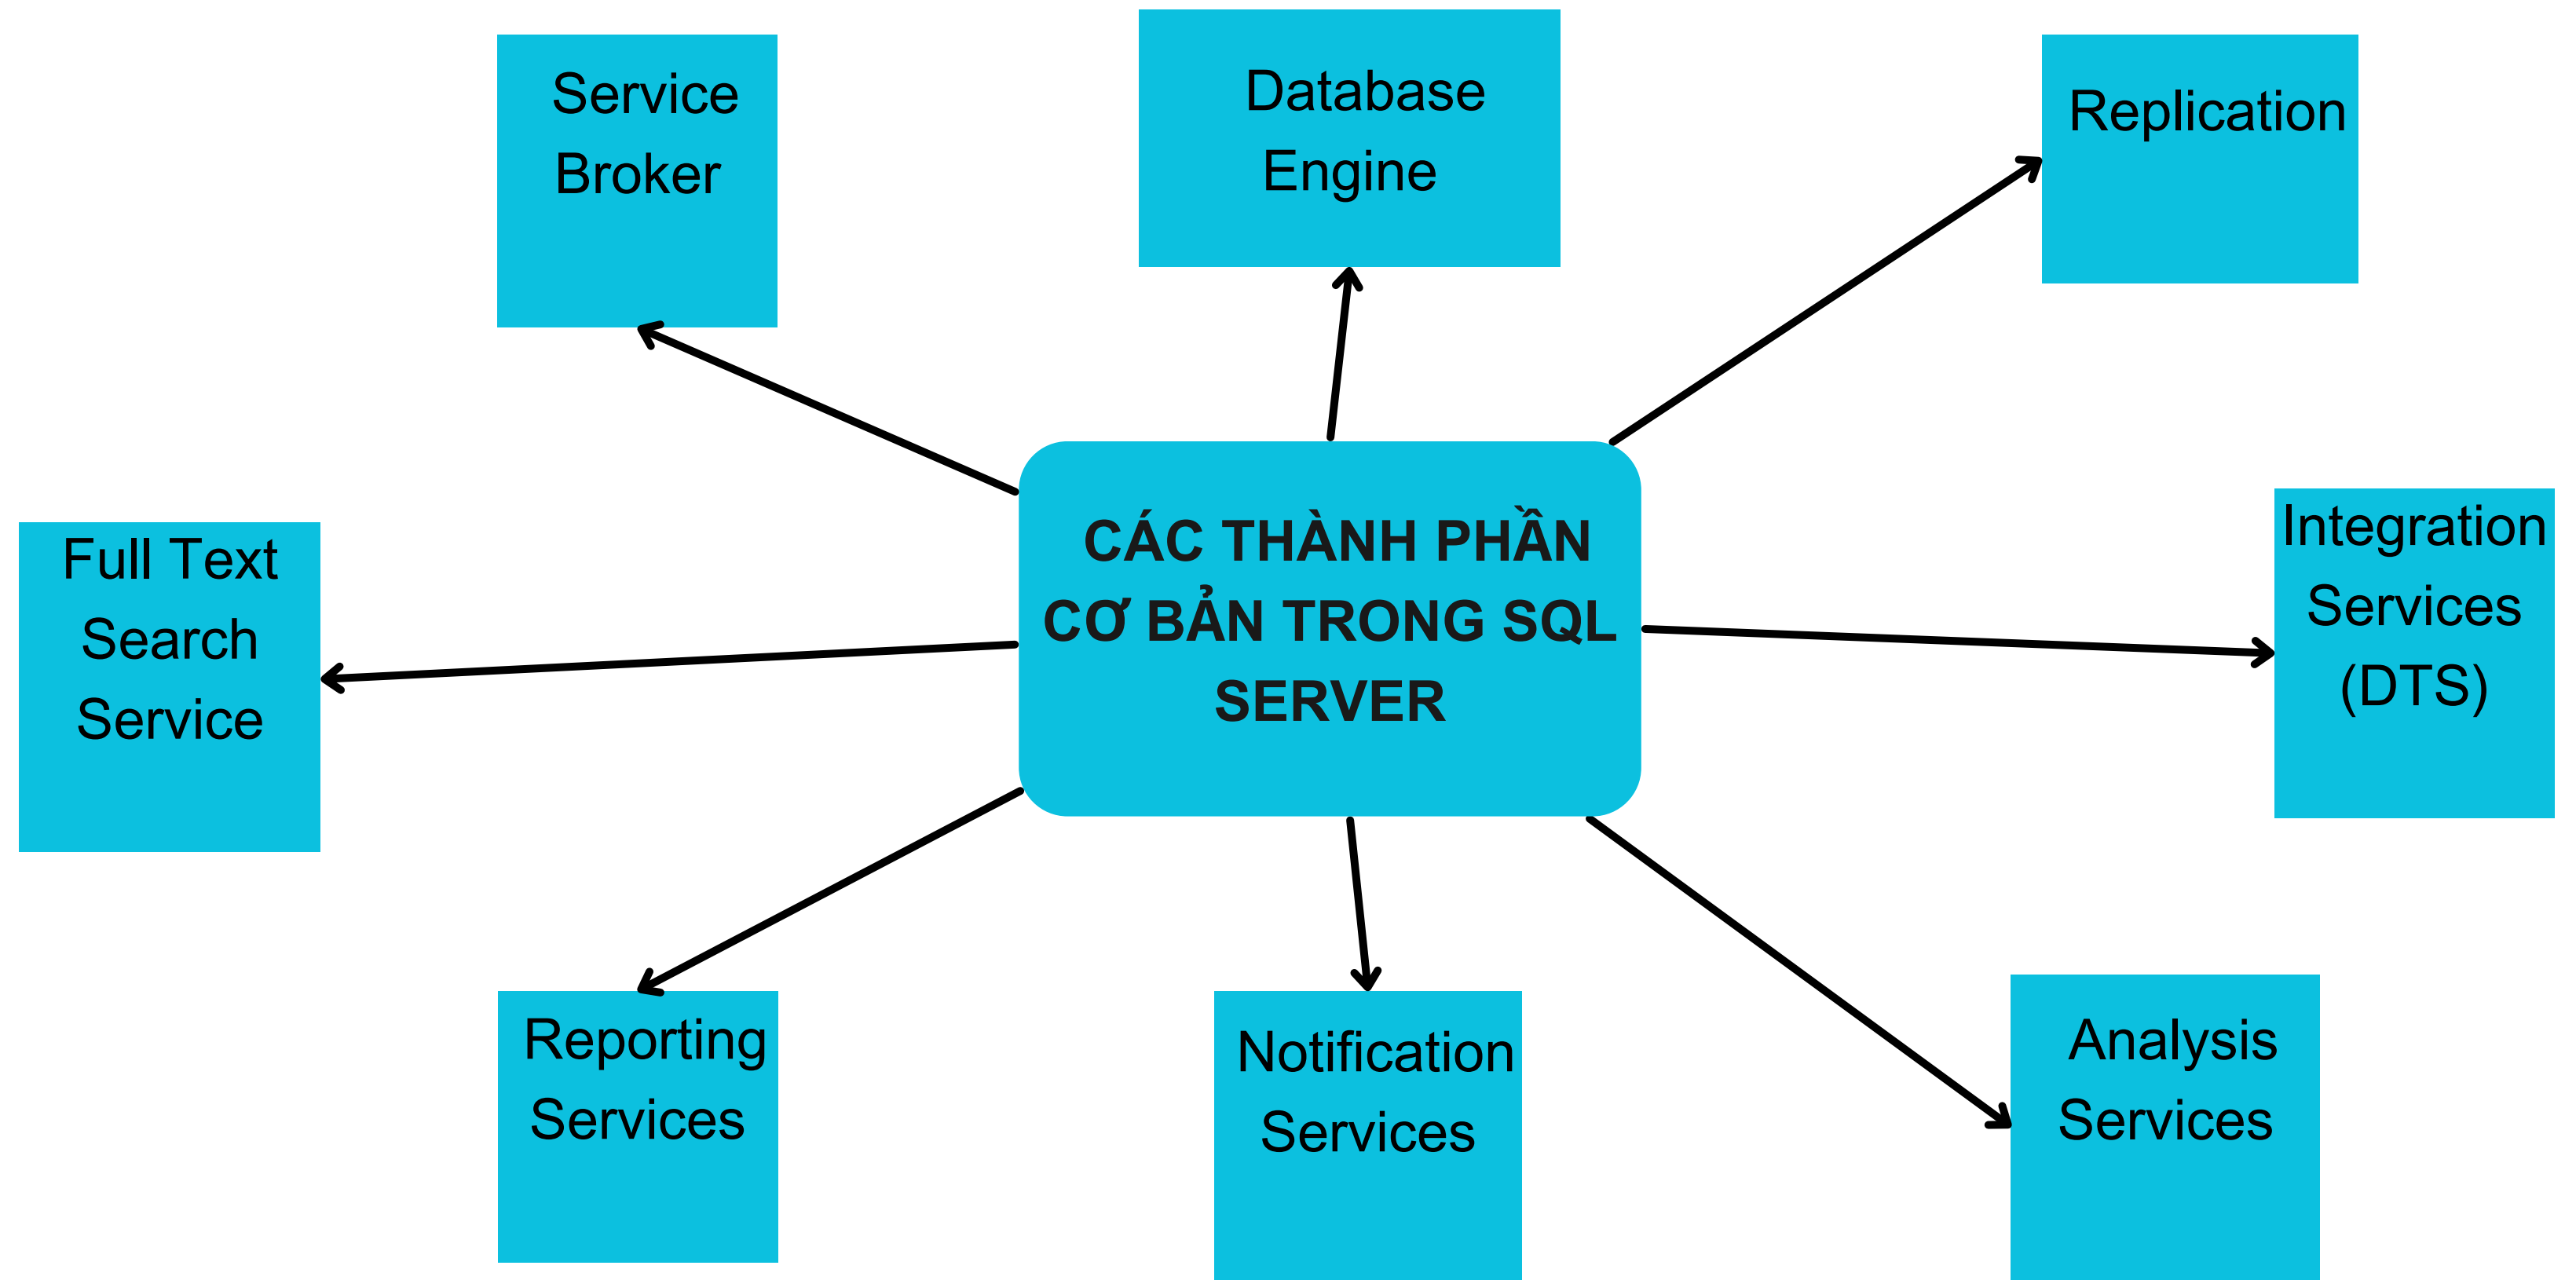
Service Broker

Database Engine

Replication

CÁC THÀNH PHẦN CƠ BẢN TRONG SQL SERVER

Full Text Search Service

Integration Services (DTS)

Reporting Services

Notification Services

Analysis Services